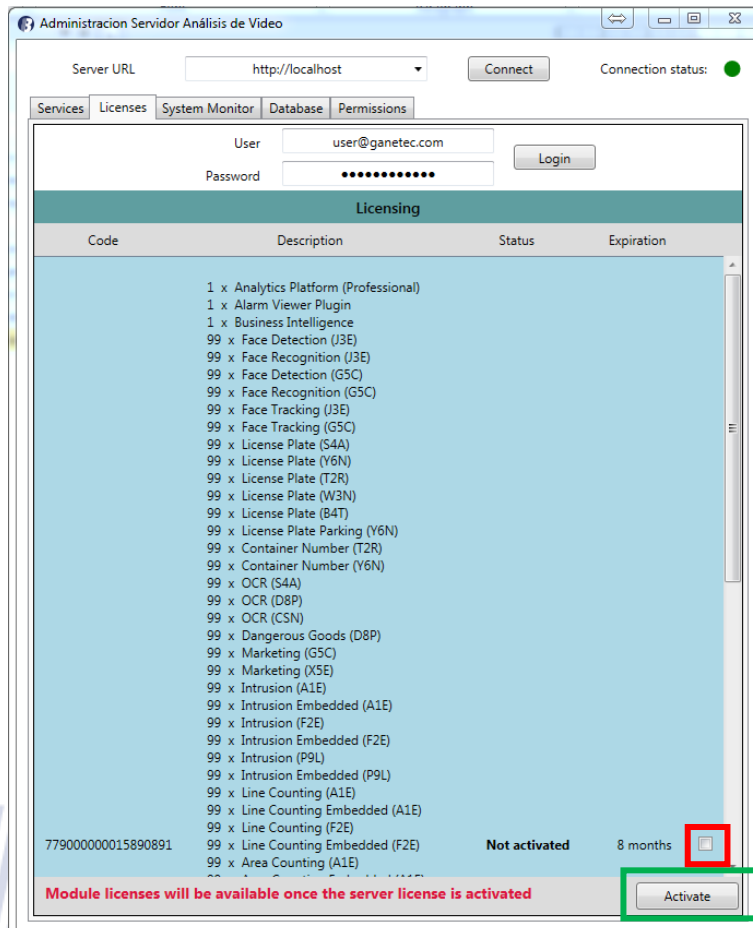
Administracion Servidor Análisis de Video

Server URL http://localhost Connect Connection status:

Services Licenses System Monitor Database Permissions

User user@ganetec.com
Password ●●●●●●●●●●●● Login

Licensing

| Code | Description | Status | Expiration |
|---|---|---|---|
| 779000000015890891 | 1 x Analytics Platform (Professional)<br>1 x Alarm Viewer Plugin<br>1 x Business Intelligence<br>99 x Face Detection (J3E)<br>99 x Face Recognition (J3E)<br>99 x Face Detection (G5C)<br>99 x Face Recognition (G5C)<br>99 x Face Tracking (J3E)<br>99 x Face Tracking (G5C)<br>99 x License Plate (S4A)<br>99 x License Plate (Y6N)<br>99 x License Plate (T2R)<br>99 x License Plate (W3N)<br>99 x License Plate (B4T)<br>99 x License Plate Parking (Y6N)<br>99 x Container Number (T2R)<br>99 x Container Number (Y6N)<br>99 x OCR (S4A)<br>99 x OCR (D8P)<br>99 x OCR (CSN)<br>99 x Dangerous Goods (D8P)<br>99 x Marketing (G5C)<br>99 x Marketing (X5E)<br>99 x Intrusion (A1E)<br>99 x Intrusion Embedded (A1E)<br>99 x Intrusion (F2E)<br>99 x Intrusion Embedded (F2E)<br>99 x Intrusion (P9L)<br>99 x Intrusion Embedded (P9L)<br>99 x Line Counting (A1E)<br>99 x Line Counting Embedded (A1E)<br>99 x Line Counting (F2E)<br>99 x Line Counting Embedded (F2E)<br>99 x Area Counting (A1E)<br>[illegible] | Not activated | 8 months |

Module licenses will be available once the server license is activated

Activate